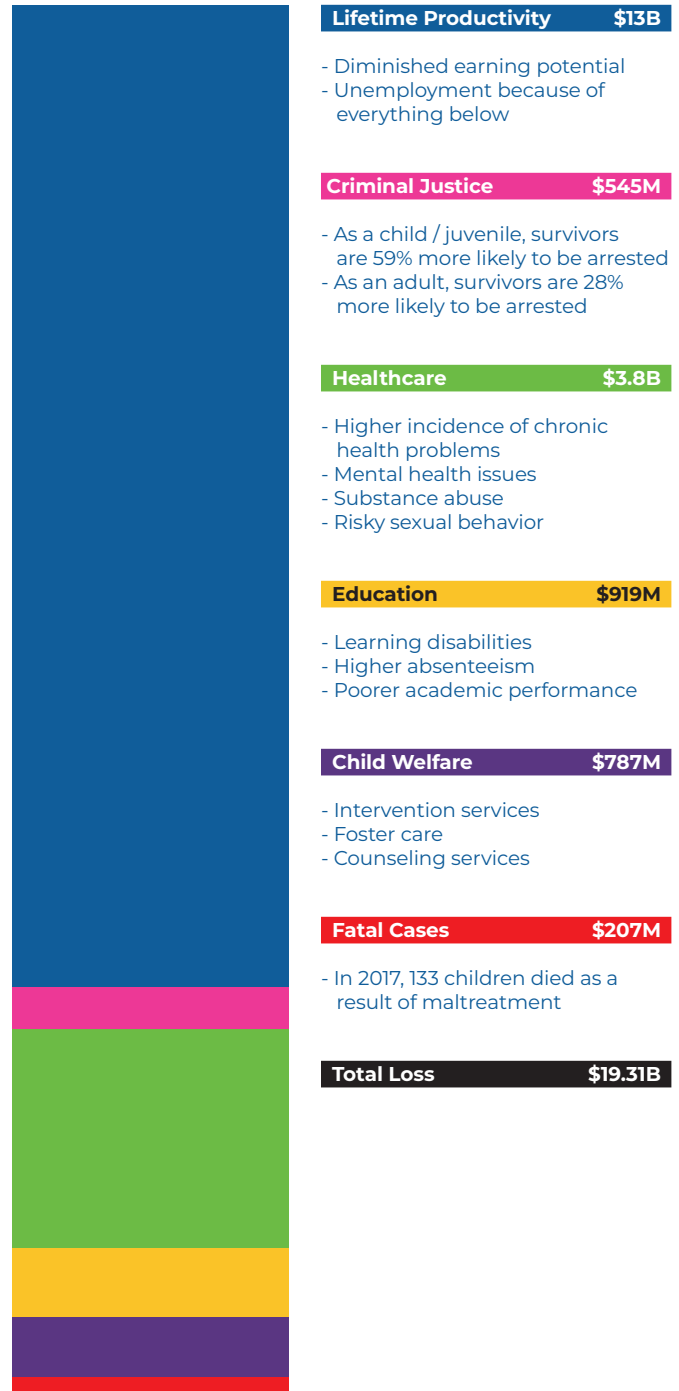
Lifetime Productivity $13B

- Diminished earning potential
- Unemployment because of everything below

Criminal Justice $545M

- As a child / juvenile, survivors are 59% more likely to be arrested
- As an adult, survivors are 28% more likely to be arrested

Healthcare $3.8B

- Higher incidence of chronic health problems
- Mental health issues
- Substance abuse
- Risky sexual behavior

Education $919M

- Learning disabilities
- Higher absenteeism
- Poorer academic performance

Child Welfare $787M

- Intervention services
- Foster care
- Counseling services

Fatal Cases $207M

- In 2017, 133 children died as a result of maltreatment

Total Loss $19.31B